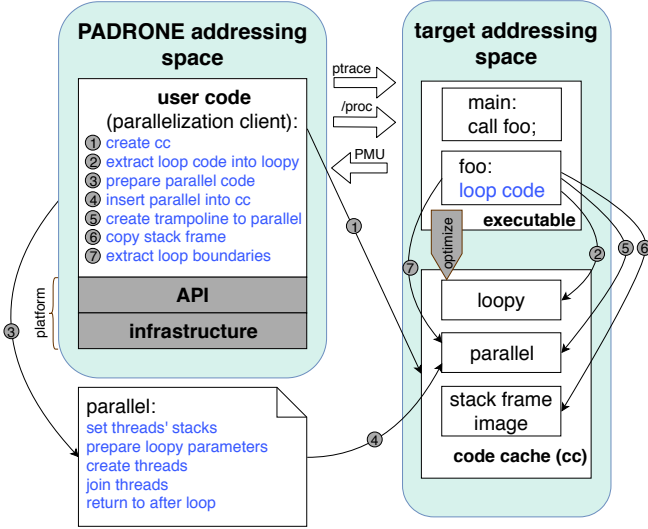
PADRONE addressing space

user code
(parallelization client):
1 create cc
2 extract loop code into loopy
3 prepare parallel code
4 insert parallel into cc
5 create trampoline to parallel
6 copy stack frame
7 extract loop boundaries

API

infrastructure

platform

ptrace

/proc

PMU

target addressing space

main:
call foo;

foo:
loop code

executable

optimize

loopy

parallel

stack frame image

code cache (cc)

1

2

5

6

7

3

4

parallel:
set threads' stacks
prepare loopy parameters
create threads
join threads
return to after loop